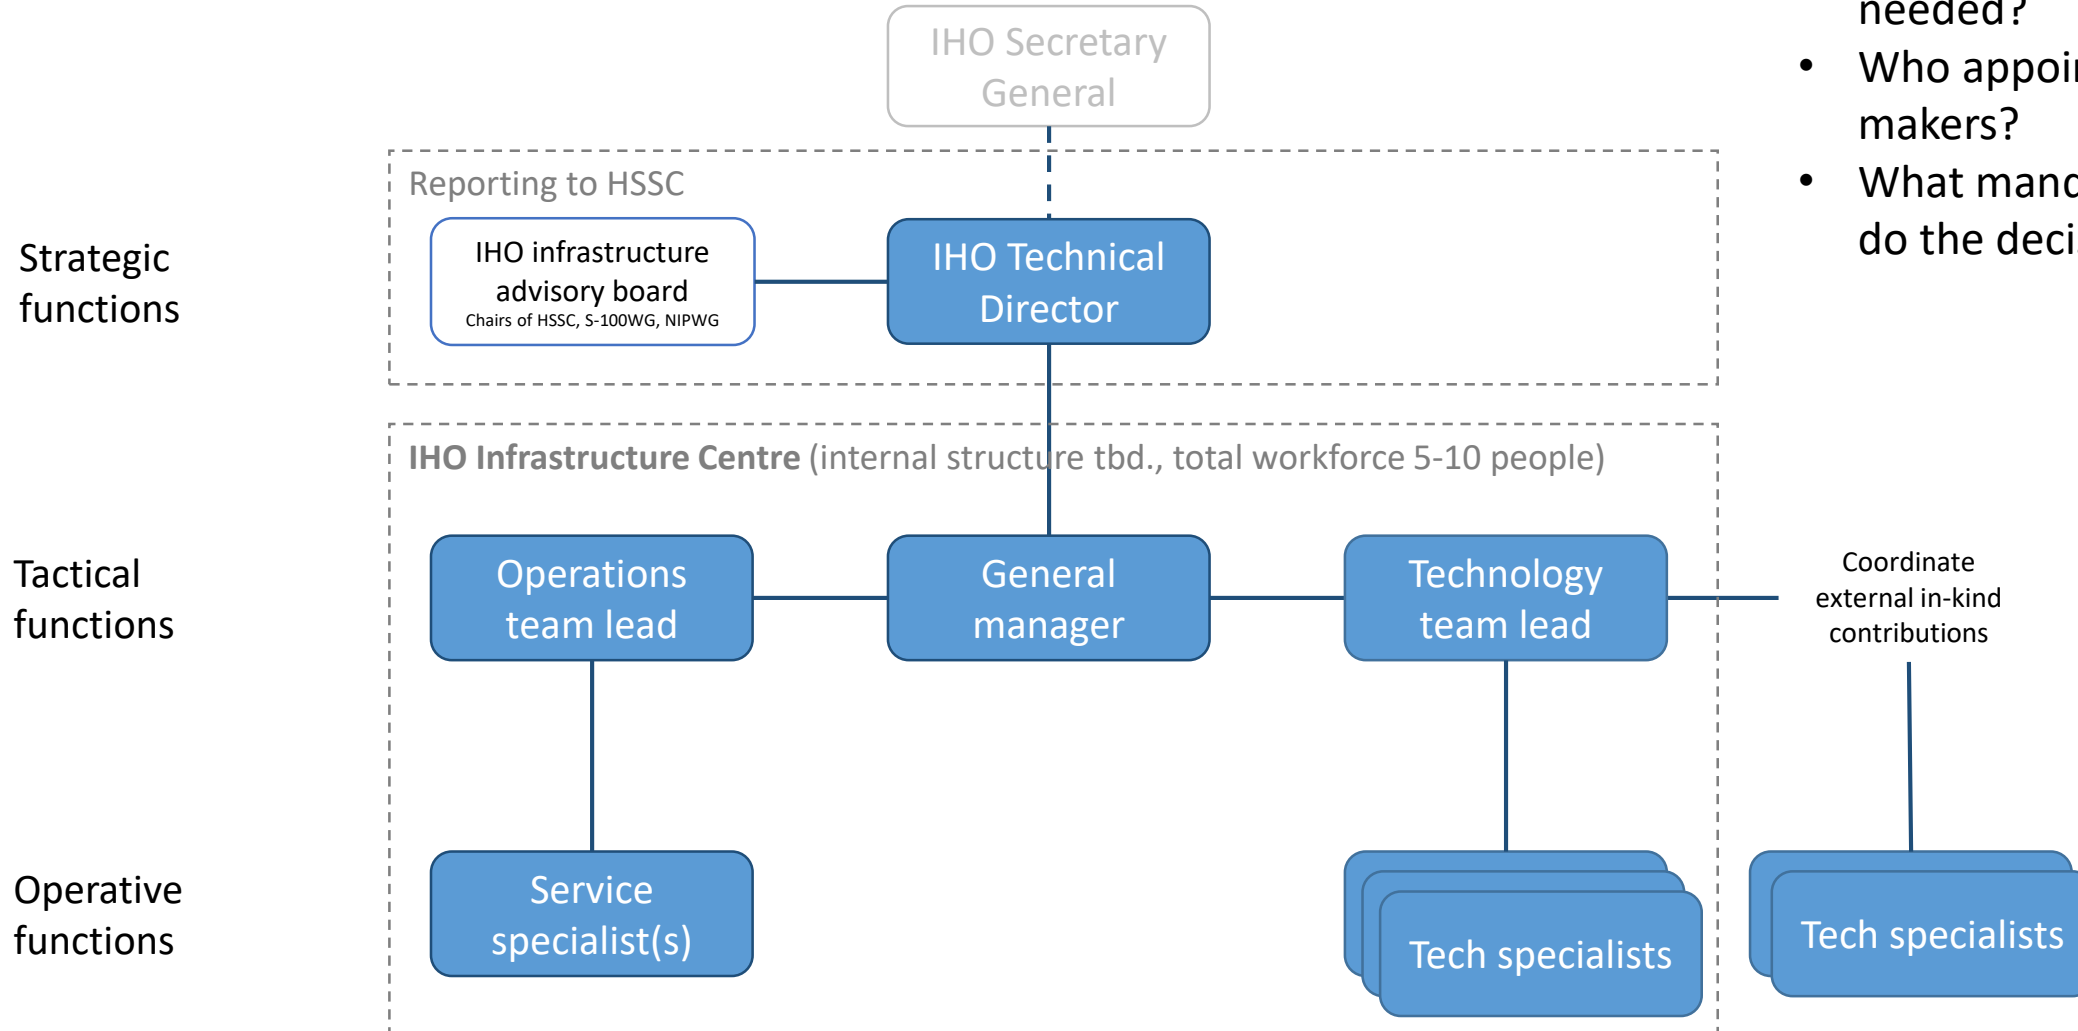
needed?
• Who appoi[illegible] makers?
• What manc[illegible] do the deci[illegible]

IHO Secretary General

Reporting to HSSC

Strategic functions

IHO infrastructure advisory board
Chairs of HSSC, S-100WG, NIPWG

IHO Technical Director

IHO Infrastructure Centre (internal structure tbd., total workforce 5-10 people)

Tactical functions

Operations team lead

General manager

Technology team lead

Coordinate external in-kind contributions

Operative functions

Service specialist(s)

Tech specialists

Tech specialists